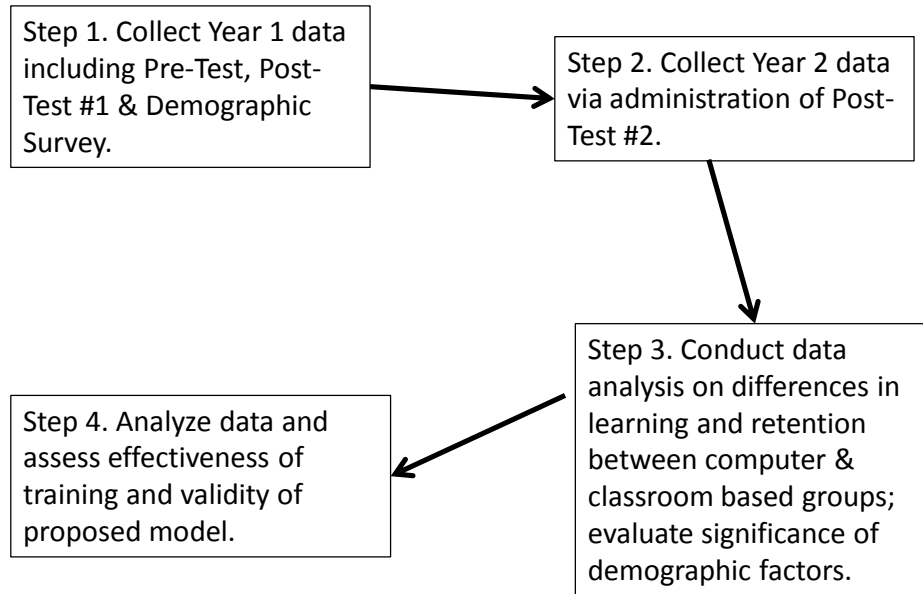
Step 1. Collect Year 1 data including Pre-Test, Post-Test #1 & Demographic Survey.

Step 2. Collect Year 2 data via administration of Post-Test #2.

Step 3. Conduct data analysis on differences in learning and retention between computer & classroom based groups; evaluate significance of demographic factors.

Step 4. Analyze data and assess effectiveness of training and validity of proposed model.